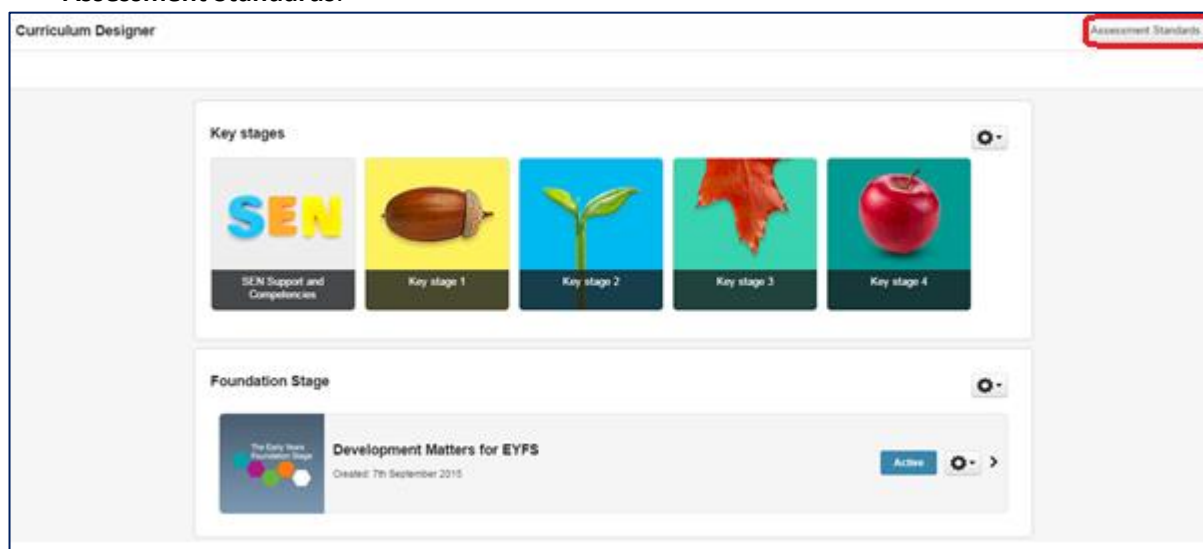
Assessment Standards.

Curriculum Designer

Assessment Standards

Key stages

SEN

SEN Support and Competencies

Key stage 1

Key stage 2

Key stage 3

Key stage 4

Foundation Stage

The Early Years Foundation Stage

Development Matters for EYFS

Created: 7th September 2015

Active

>